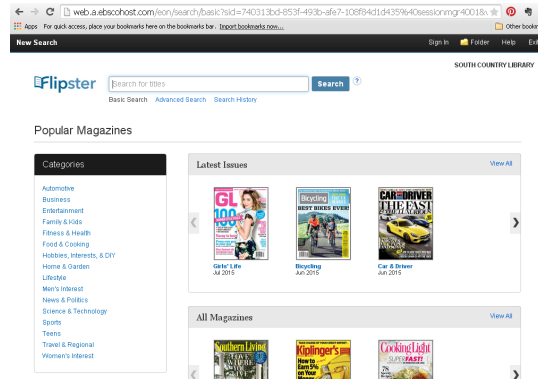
web.a.ebscohost.com/eon/search/basic?sid=740313bd-853f-493b-afe7-106f84d1d435%40sessionmgr4001&

Apps For quick access, place your bookmarks here on the bookmarks bar. Import bookmarks now...

Other book

New Search

Sign In Folder Help Exi

SOUTH COUNTRY LIBRARY

Flipster

Search for titles

Search

?

Basic Search Advanced Search Search History

Popular Magazines

Categories

Automotive
Business
Entertainment
Family & Kids
Fitness & Health
Food & Cooking
Hobbies, Interests, & DIY
Home & Garden
Lifestyle
Men's Interest
News & Politics
Science & Technology
Sports
Teens
Travel & Regional
Women's Interest

Latest Issues

View All

GL

Bicycling
BEST BIKES EVER!

CAR and DRIVER
THE FAST

Girls' Life
Jul 2015

Bicycling
Jun 2015

Car & Driver
Jun 2015

All Magazines

View All

Southern Living

Kiplinger's
How to Earn 5%

Cooking Light
SUPER FAST!